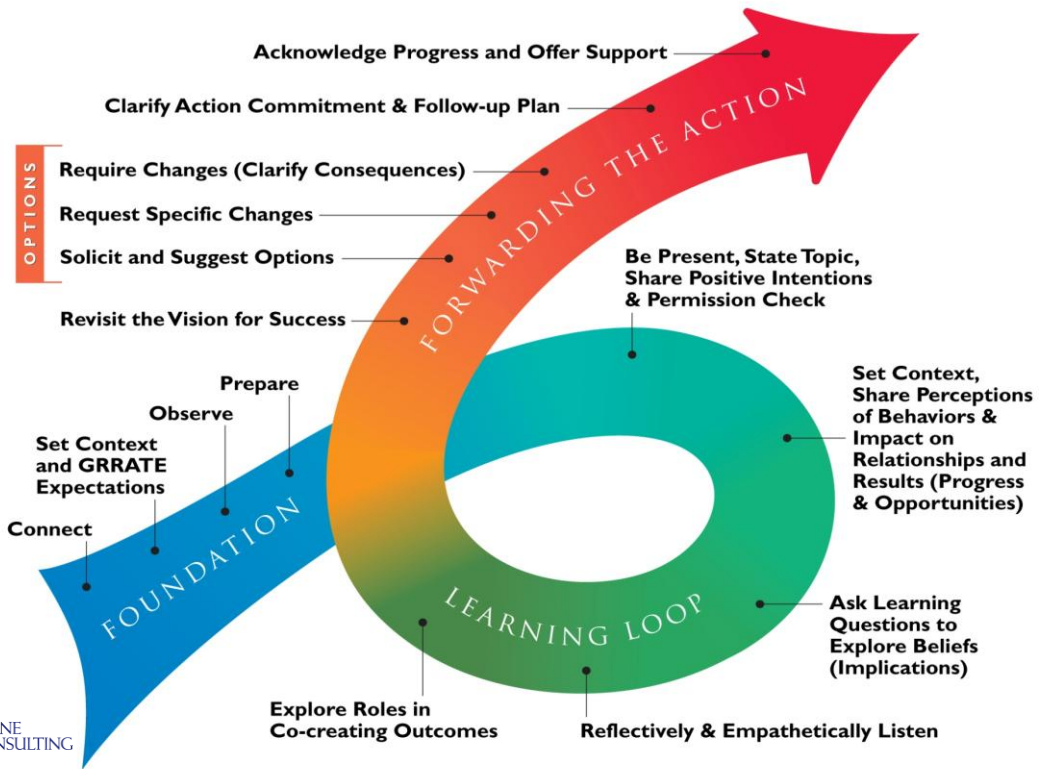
Acknowledge Progress and Offer Support

Clarify Action Commitment & Follow-up Plan

OPTIONS

Require Changes (Clarify Consequences)

Request Specific Changes

Solicit and Suggest Options

Revisit the Vision for Success

FORWARDING THE ACTION

Be Present, State Topic, Share Positive Intentions & Permission Check

Set Context, Share Perceptions of Behaviors & Impact on Relationships and Results (Progress & Opportunities)

Prepare

Observe

Set Context and GRRATE Expectations

Connect

FOUNDATION

LEARNING LOOP

Ask Learning Questions to Explore Beliefs (Implications)

Explore Roles in Co-creating Outcomes

Reflectively & Empathetically Listen

NE
NSULTING